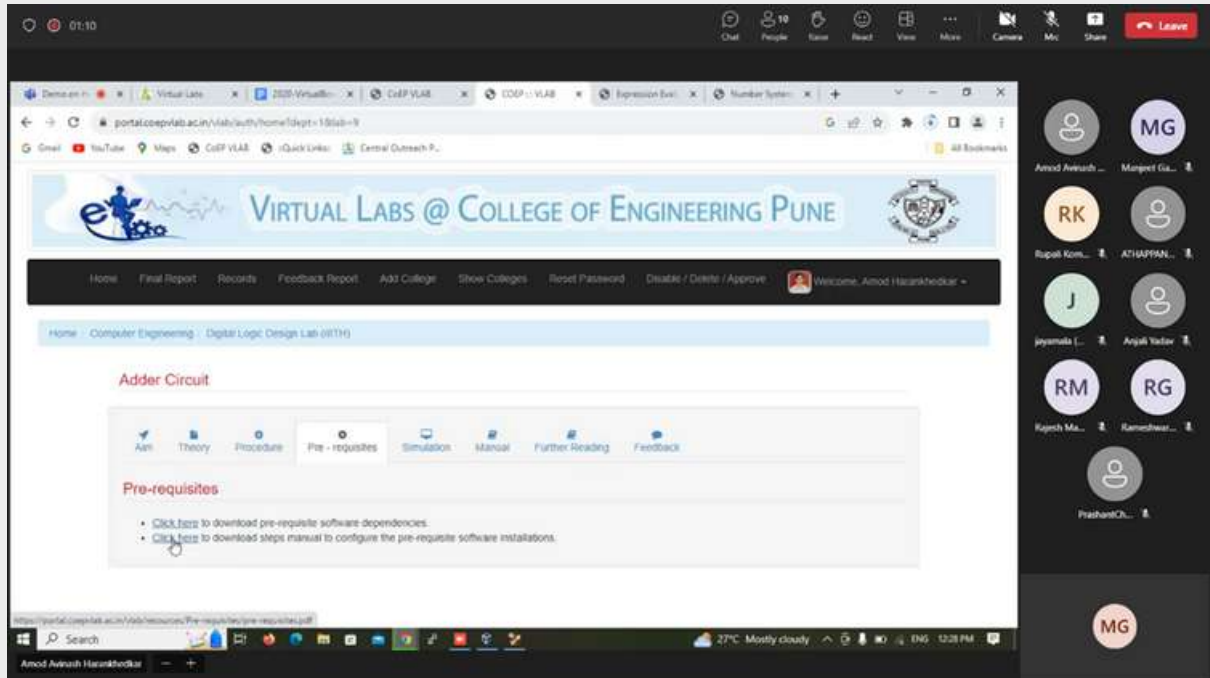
01:10

Chat People Raise React View More Camera Mic Share Leave

Demo on ... Virtual Labs 2020-VirtualLa... COEP VLAB COEP :: VLAB Expression Eval... Number System...

portal.coepvlab.ac.in/vlab/auth/home?dept=1&lab=9

Gmail YouTube Maps COEP VLAB :Quick Links: Central Outreach P... All Bookmarks

VIRTUAL LABS @ COLLEGE OF ENGINEERING PUNE

Home Final Report Records Feedback Report Add College Show Colleges Reset Password Disable / Delete / Approve Welcome, Amod Harankhedkar

Home / Computer Engineering / Digital Logic Design Lab (IIITH)

Adder Circuit

Aim Theory Procedure Pre - requisites Simulation Manual Further Reading Feedback

Pre-requisites

- Click here to download pre-requisite software dependencies.
- Click here to download steps manual to configure the pre-requisite software installations.

https://portal.coepvlab.ac.in/vlab/resources/Pre-requisites/pre-requisites.pdf

Search

27°C Mostly cloudy ENG 12:28 PM

Amod Avinash Harankhedkar

Amod Avinash ... MG Manjeet Ga... RK Rupali Kom... ATHAPPAN... J jayamala (... Anjali Yadav RM Rajesh Ma... RG Rameshwar... PrashantCh... MG